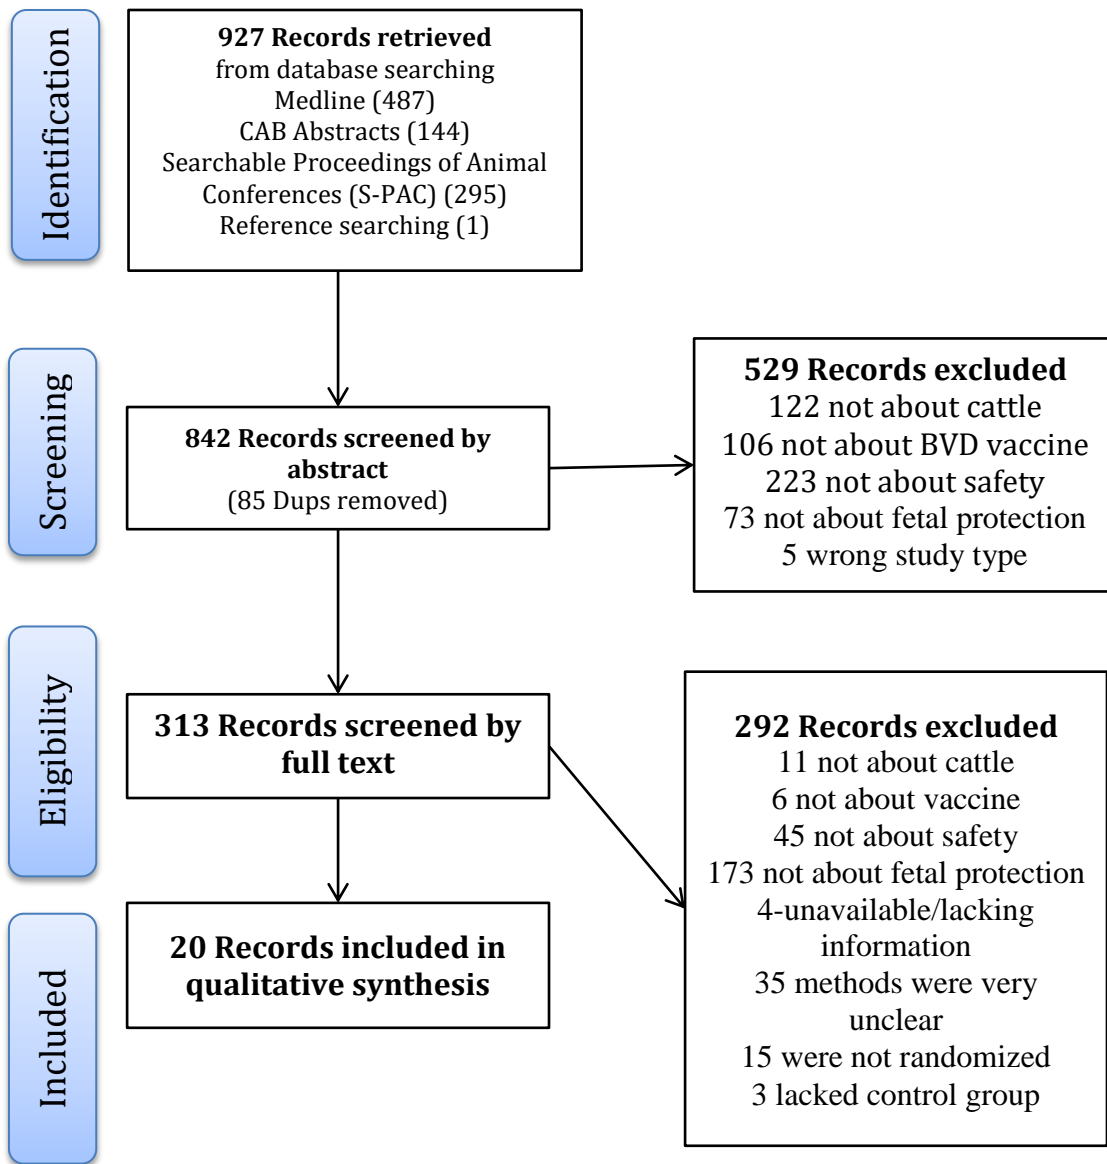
Identification

927 Records retrieved
from database searching
Medline (487)
CAB Abstracts (144)
Searchable Proceedings of Animal Conferences (S-PAC) (295)
Reference searching (1)

Screening

842 Records screened by abstract
(85 Dups removed)

529 Records excluded
122 not about cattle
106 not about BVD vaccine
223 not about safety
73 not about fetal protection
5 wrong study type

Eligibility

313 Records screened by full text

292 Records excluded
11 not about cattle
6 not about vaccine
45 not about safety
173 not about fetal protection
4-unavailable/lacking information
35 methods were very unclear
15 were not randomized
3 lacked control group

Included

20 Records included in qualitative synthesis